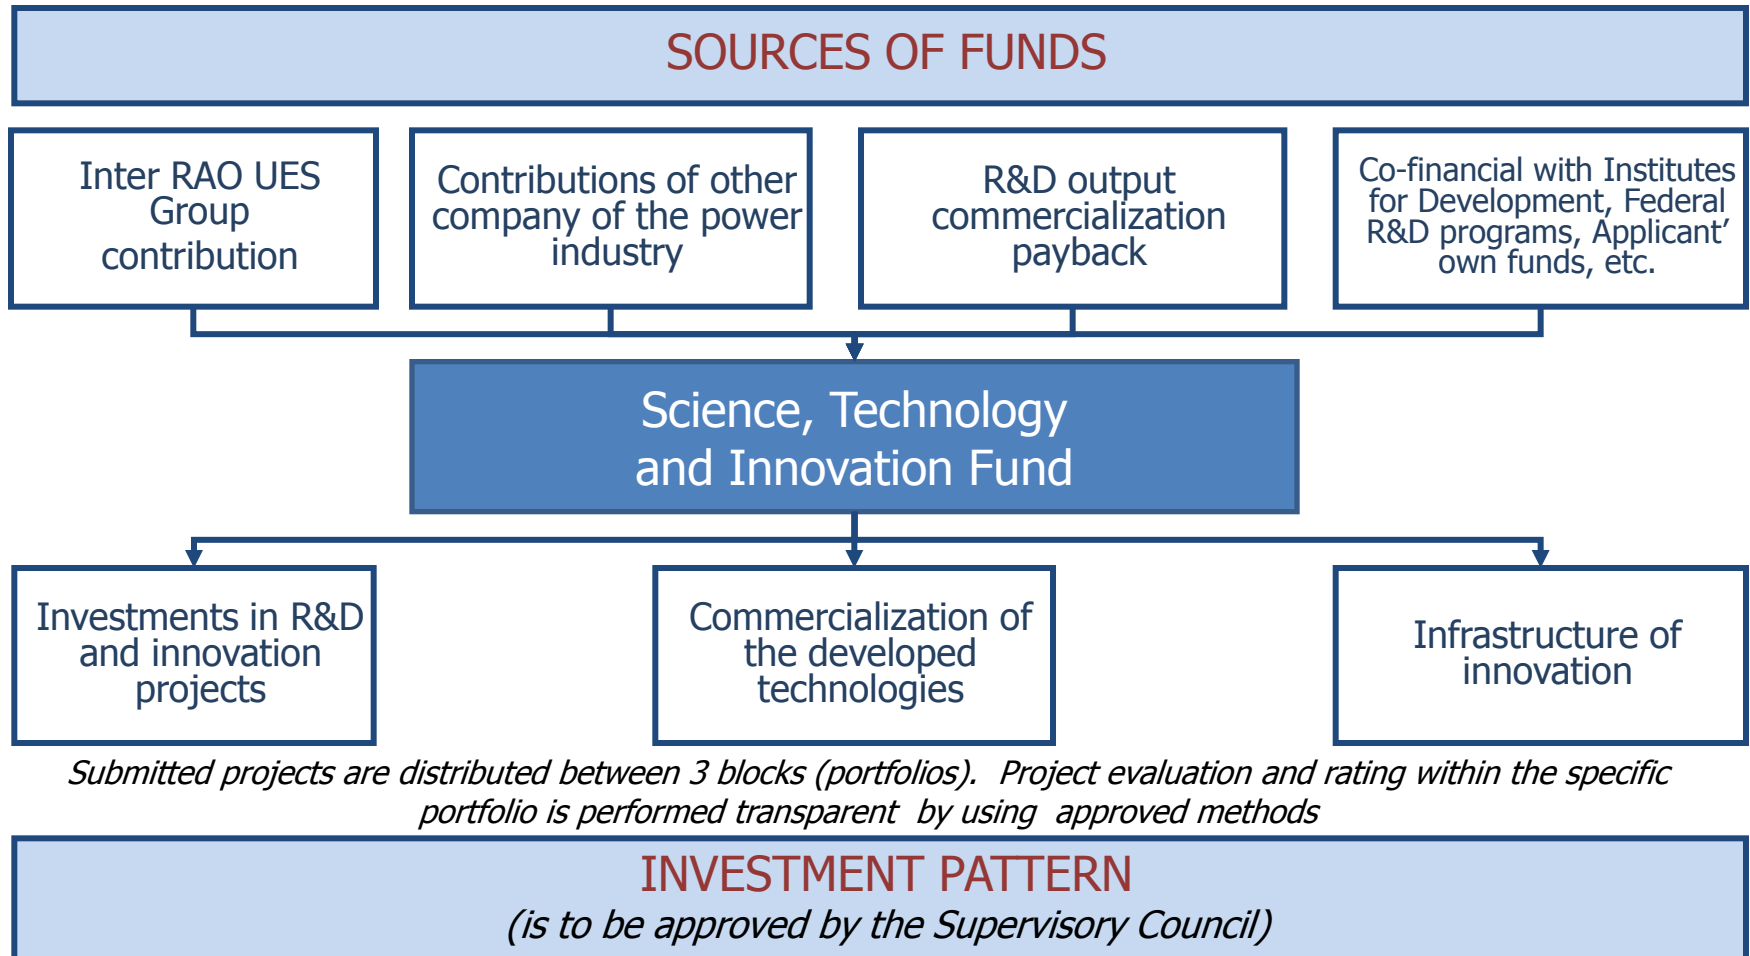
SOURCES OF FUNDS

Inter RAO UES Group contribution

Contributions of other company of the power industry

R&D output commercialization payback

Co-financial with Institutes for Development, Federal R&D programs, Applicant’ own funds, etc.

Science, Technology and Innovation Fund

Investments in R&D and innovation projects

Commercialization of the developed technologies

Infrastructure of innovation

Submitted projects are distributed between 3 blocks (portfolios). Project evaluation and rating within the specific portfolio is performed transparent by using approved methods

INVESTMENT PATTERN
(is to be approved by the Supervisory Council)